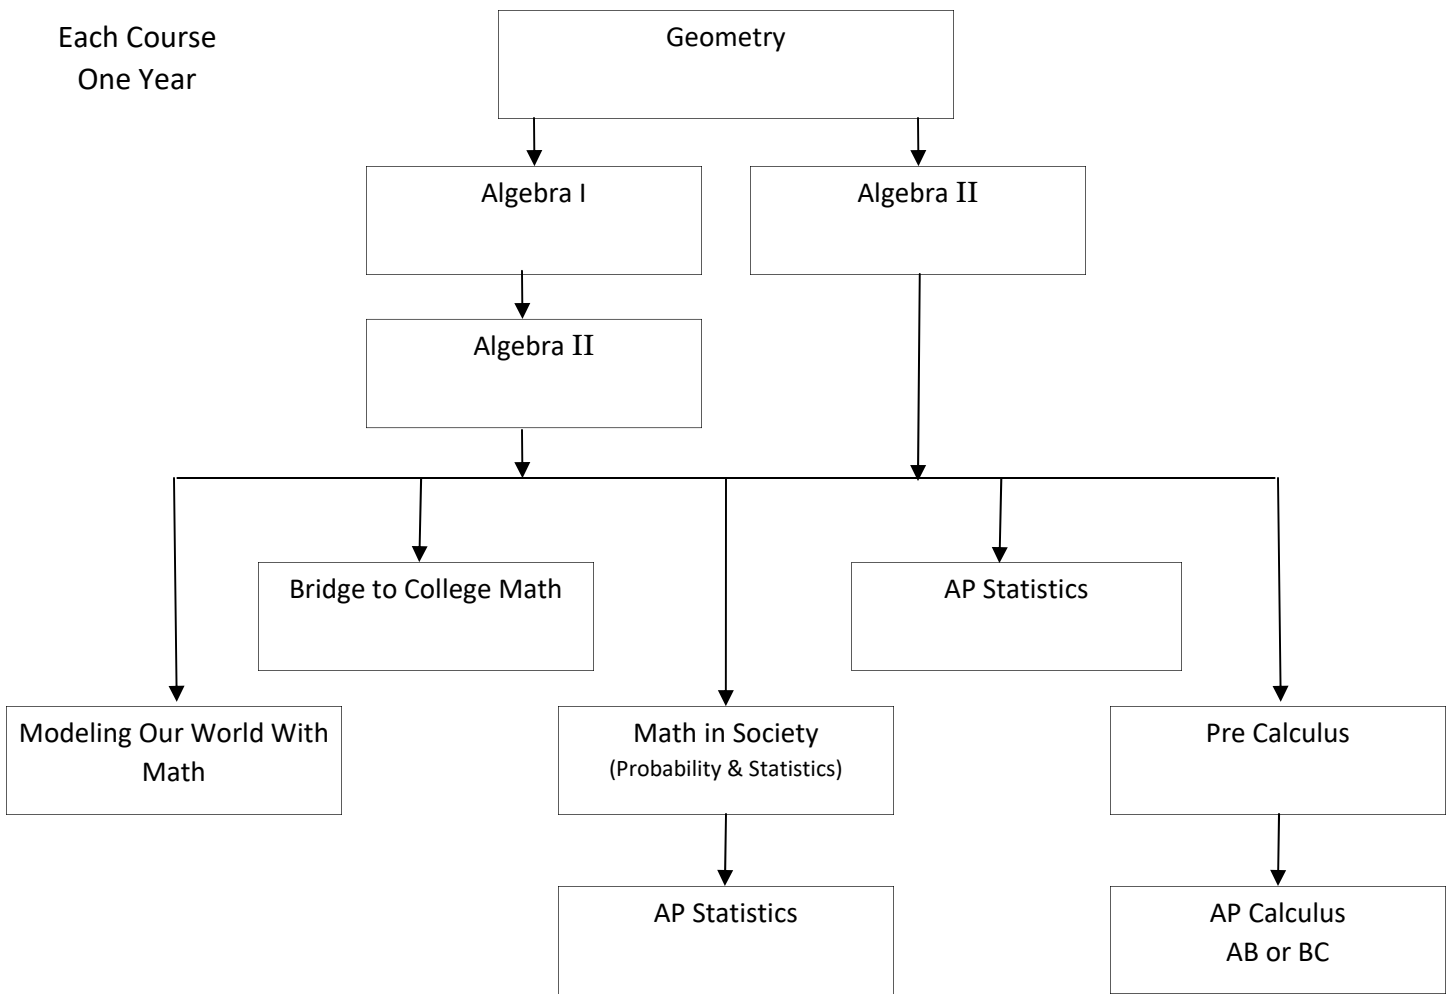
Each Course
One Year

Geometry

Algebra I

Algebra II

Algebra II

Bridge to College Math

AP Statistics

Modeling Our World With Math

Math in Society
(Probability & Statistics)

Pre Calculus

AP Statistics

AP Calculus
AB or BC